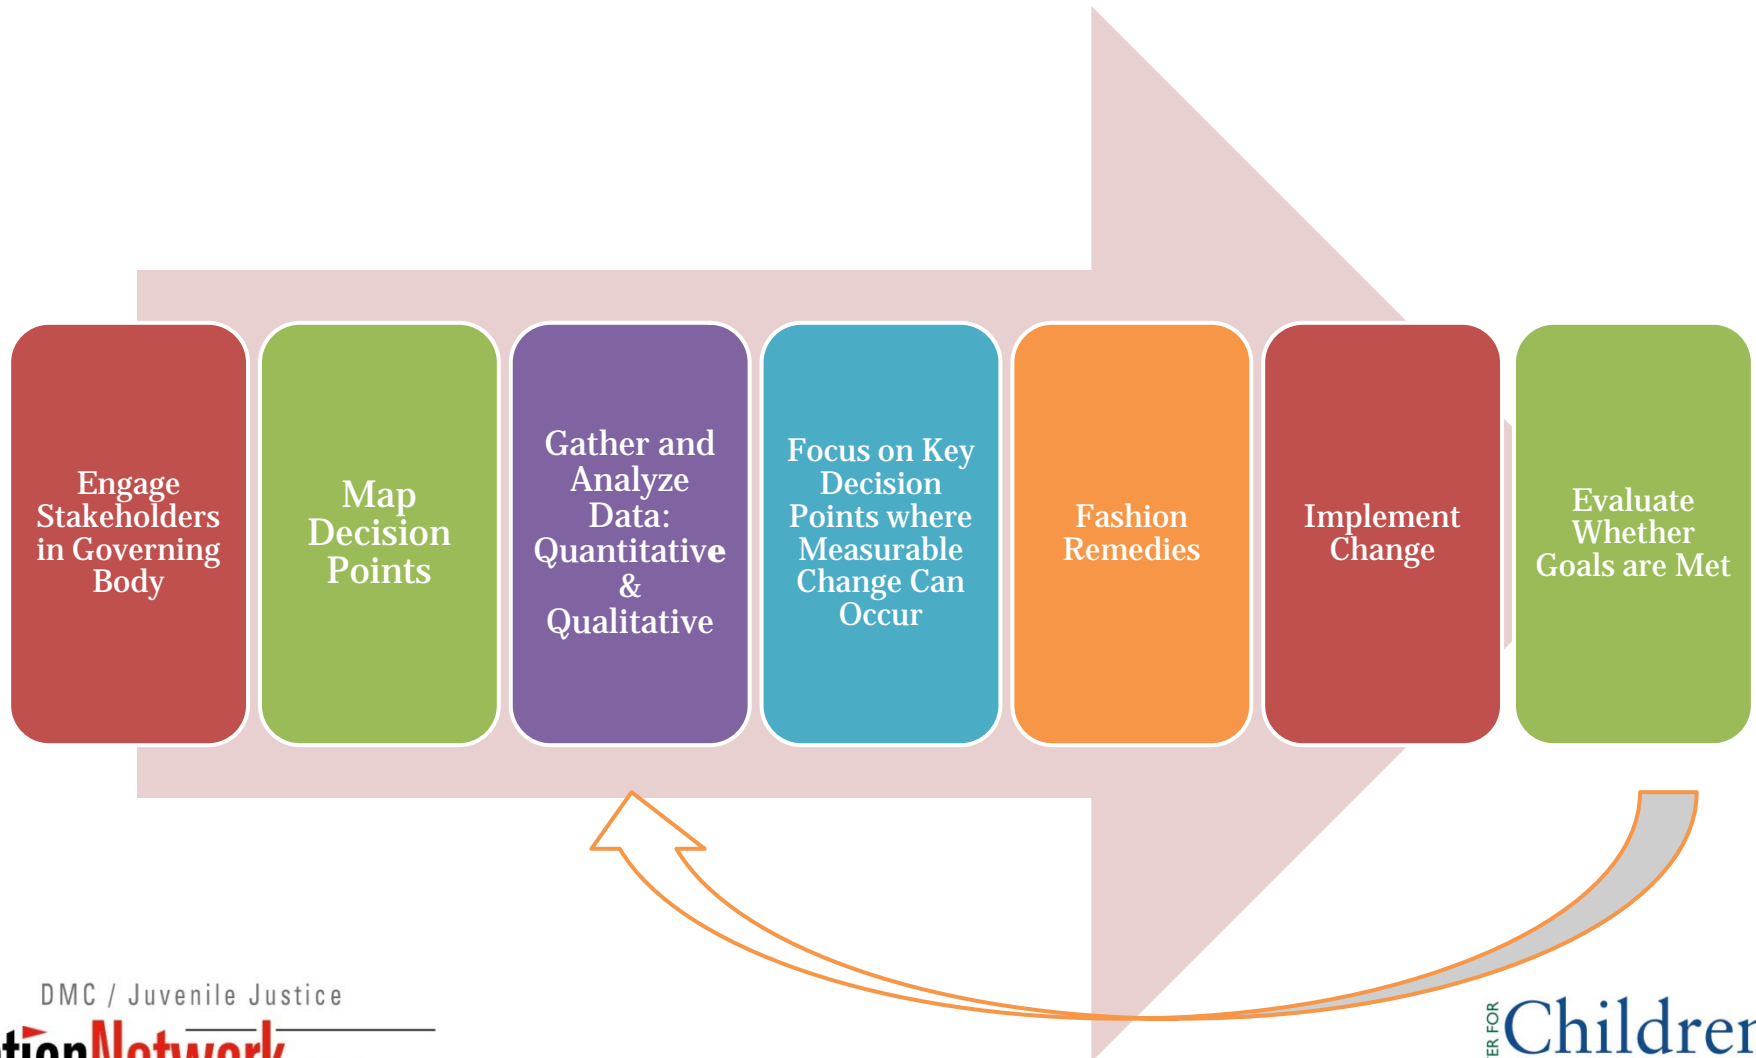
Engage Stakeholders in Governing Body

Map Decision Points

Gather and Analyze Data: Quantitative & Qualitative

Focus on Key Decision Points where Measurable Change Can Occur

Fashion Remedies

Implement Change

Evaluate Whether Goals are Met

DMC / Juvenile Justice

tionNetwork

ER FOR

Children